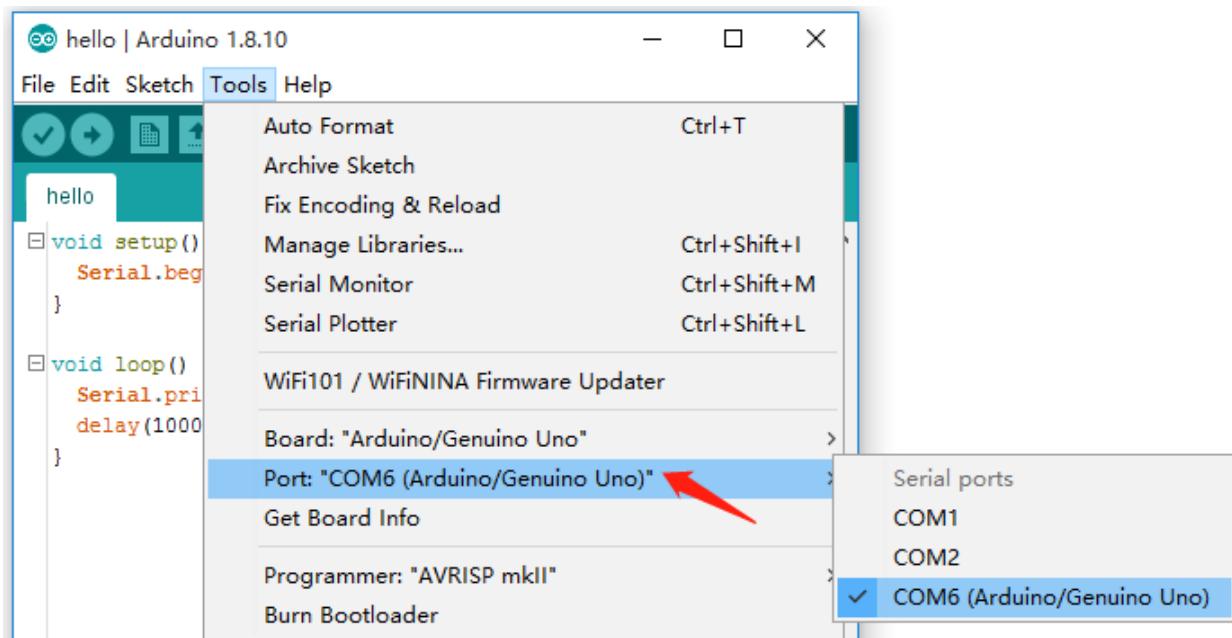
hello | Arduino 1.8.10

File Edit Sketch Tools Help

hello

void setup()
Serial.beg
}

void loop()
Serial.pri
delay(1000
}

Auto Format Ctrl+T
Archive Sketch
Fix Encoding & Reload
Manage Libraries... Ctrl+Shift+I
Serial Monitor Ctrl+Shift+M
Serial Plotter Ctrl+Shift+L

WiFi101 / WiFiNINA Firmware Updater

Board: "Arduino/Genuino Uno"
Port: "COM6 (Arduino/Genuino Uno)"
Get Board Info

Programmer: "AVRISP mkII"
Burn Bootloader

Serial ports
COM1
COM2
COM6 (Arduino/Genuino Uno)